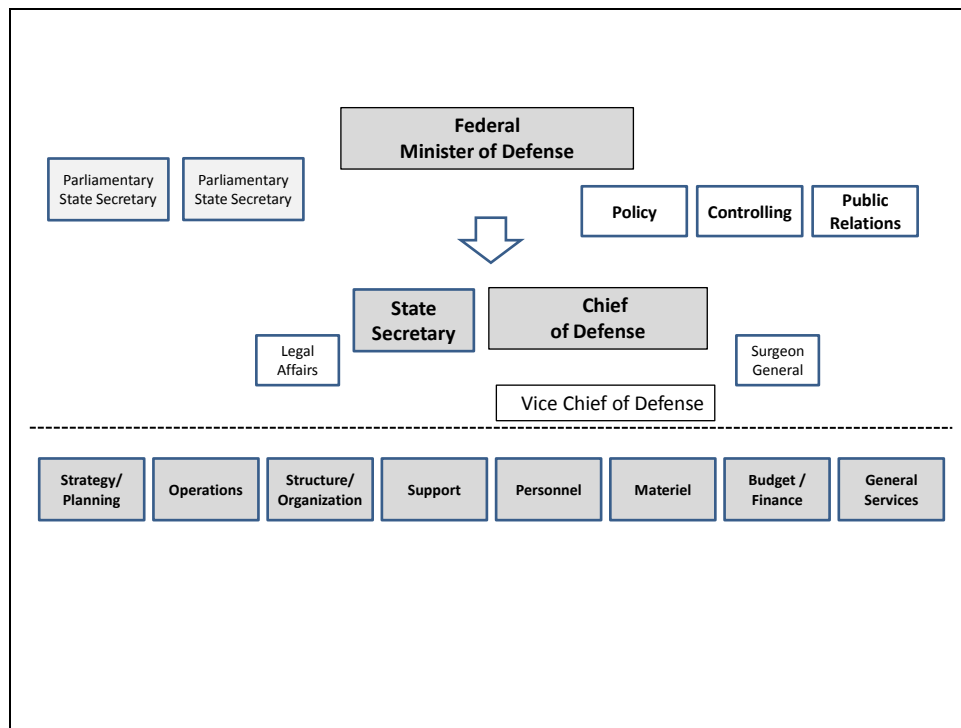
Federal Minister of Defense

Parliamentary State Secretary

Parliamentary State Secretary

Policy

Controlling

Public Relations

State Secretary

Chief of Defense

Legal Affairs

Surgeon General

Vice Chief of Defense

Strategy/ Planning

Operations

Structure/ Organization

Support

Personnel

Materiel

Budget / Finance

General Services